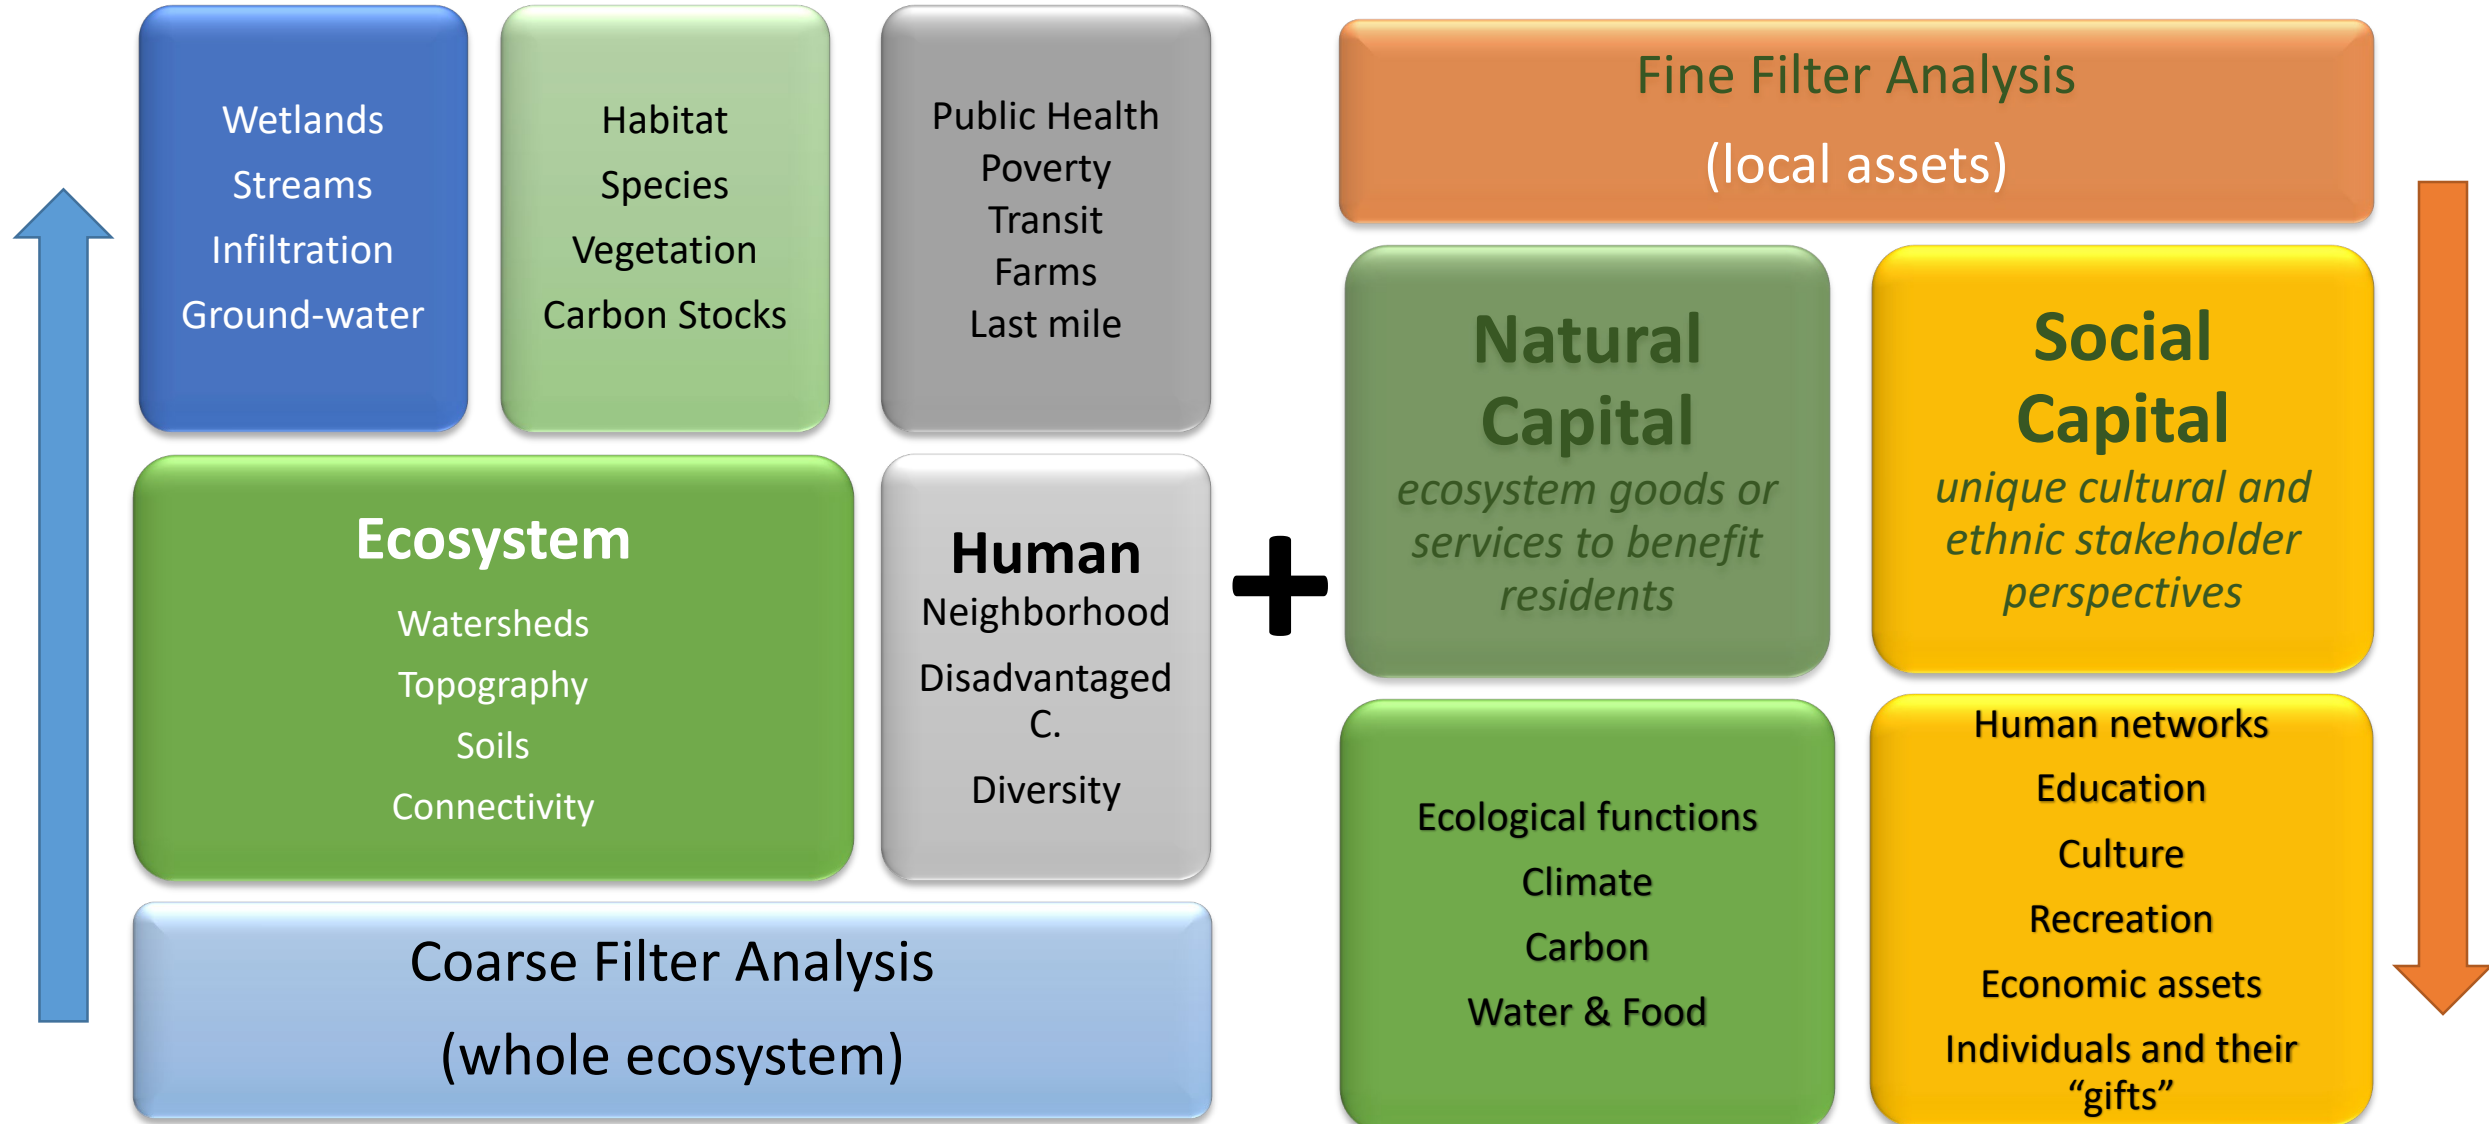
Wetlands
Streams
Infiltration
Ground-water

Habitat
Species
Vegetation
Carbon Stocks

Public Health
Poverty
Transit
Farms
Last mile

Ecosystem
Watersheds
Topography
Soils
Connectivity

Human
Neighborhood
Disadvantaged C.
Diversity

Coarse Filter Analysis
(whole ecosystem)

+

Fine Filter Analysis
(local assets)

Natural Capital
ecosystem goods or services to benefit residents

Social Capital
unique cultural and ethnic stakeholder perspectives

Ecological functions
Climate
Carbon
Water & Food

Human networks
Education
Culture
Recreation
Economic assets
Individuals and their "gifts"